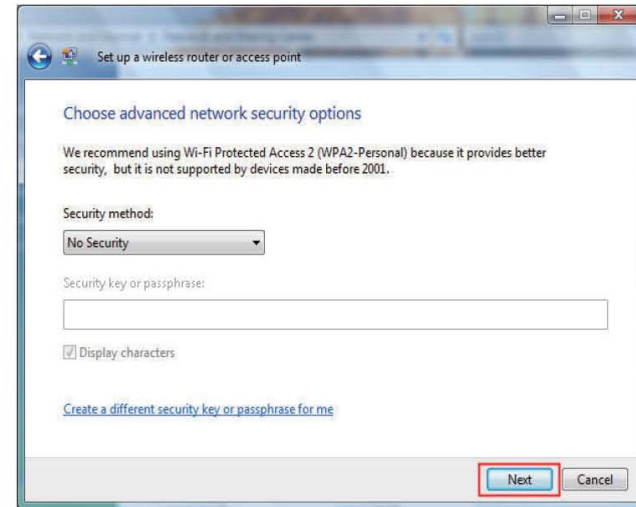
Set up a wireless router or access point

Choose advanced network security options

We recommend using Wi-Fi Protected Access 2 (WPA2-Personal) because it provides better security, but it is not supported by devices made before 2001.

Security method:

No Security

Security key or passphrase:

Display characters

Create a different security key or passphrase for me

Next

Cancel